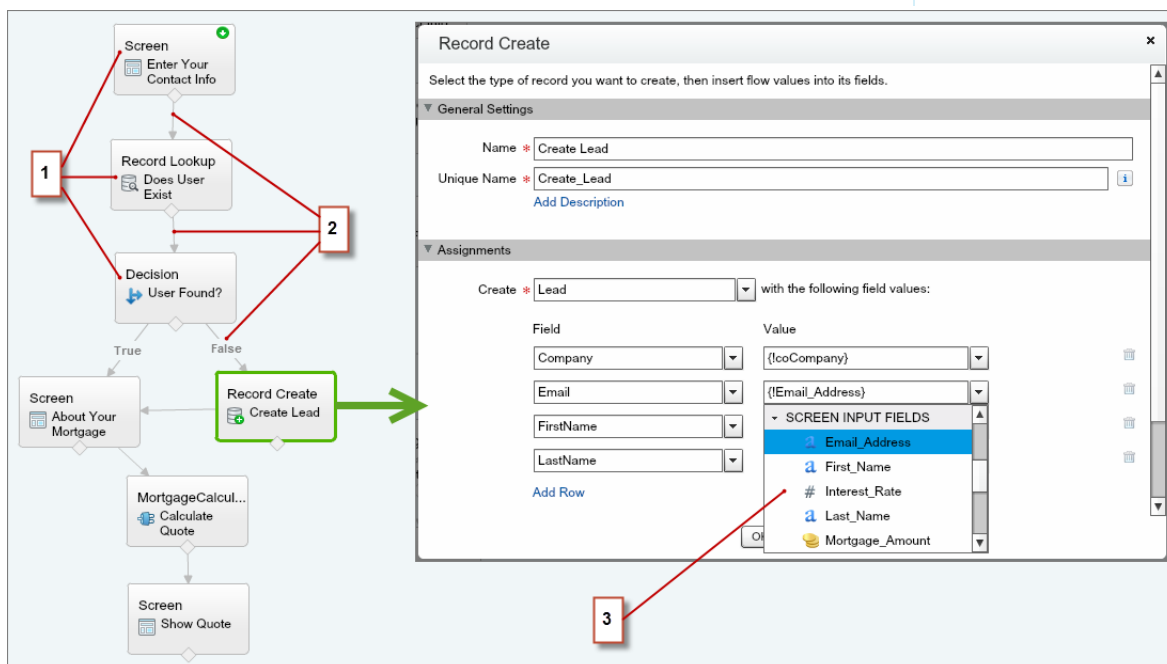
Screen
Enter Your Contact Info

Record Lookup
Does User Exist

Decision
User Found?

True

False

Screen
About Your Mortgage

Record Create
Create Lead

MortgageCalcul...
Calculate Quote

Screen
Show Quote

1

2

3

Record Create

Select the type of record you want to create, then insert flow values into its fields.

General Settings

Name * Create Lead

Unique Name * Create_Lead

Add Description

Assignments

Create * Lead with the following field values:

| Field | Value |
|---|---|
| Company | {!coCompany} |
| Email | {!Email_Address} |
| FirstName | |
| LastName | |

Add Row

SCREEN INPUT FIELDS
Email_Address
First_Name
Interest_Rate
Last_Name
Mortgage_Amount

Ol